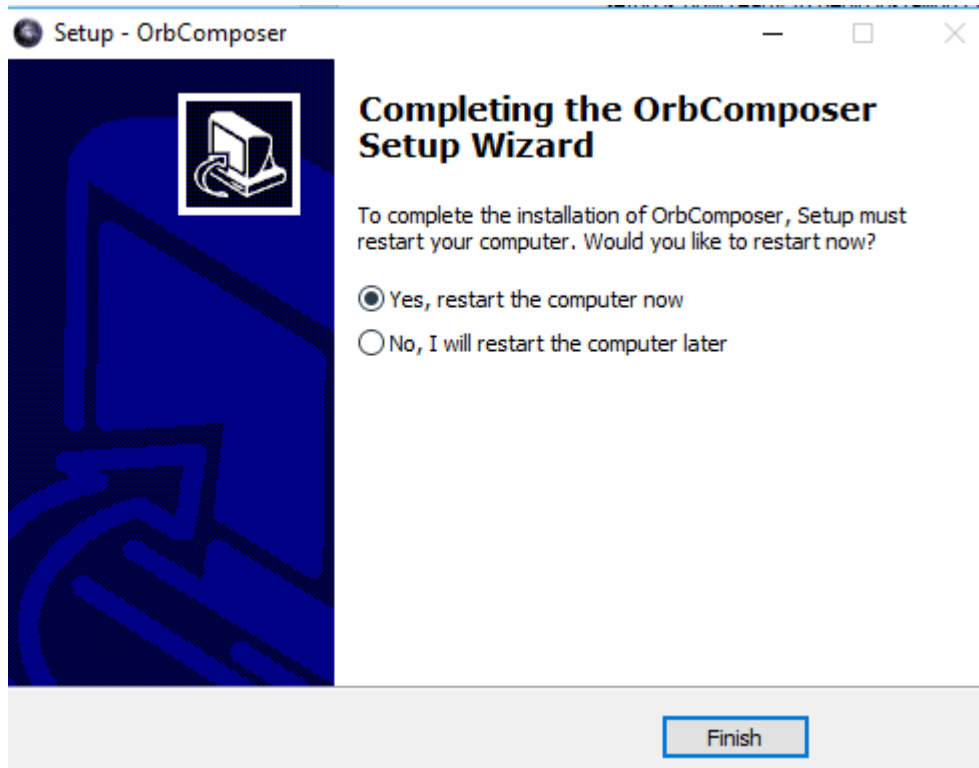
Setup - OrbComposer

Completing the OrbComposer Setup Wizard

To complete the installation of OrbComposer, Setup must restart your computer. Would you like to restart now?

Yes, restart the computer now

No, I will restart the computer later

Finish